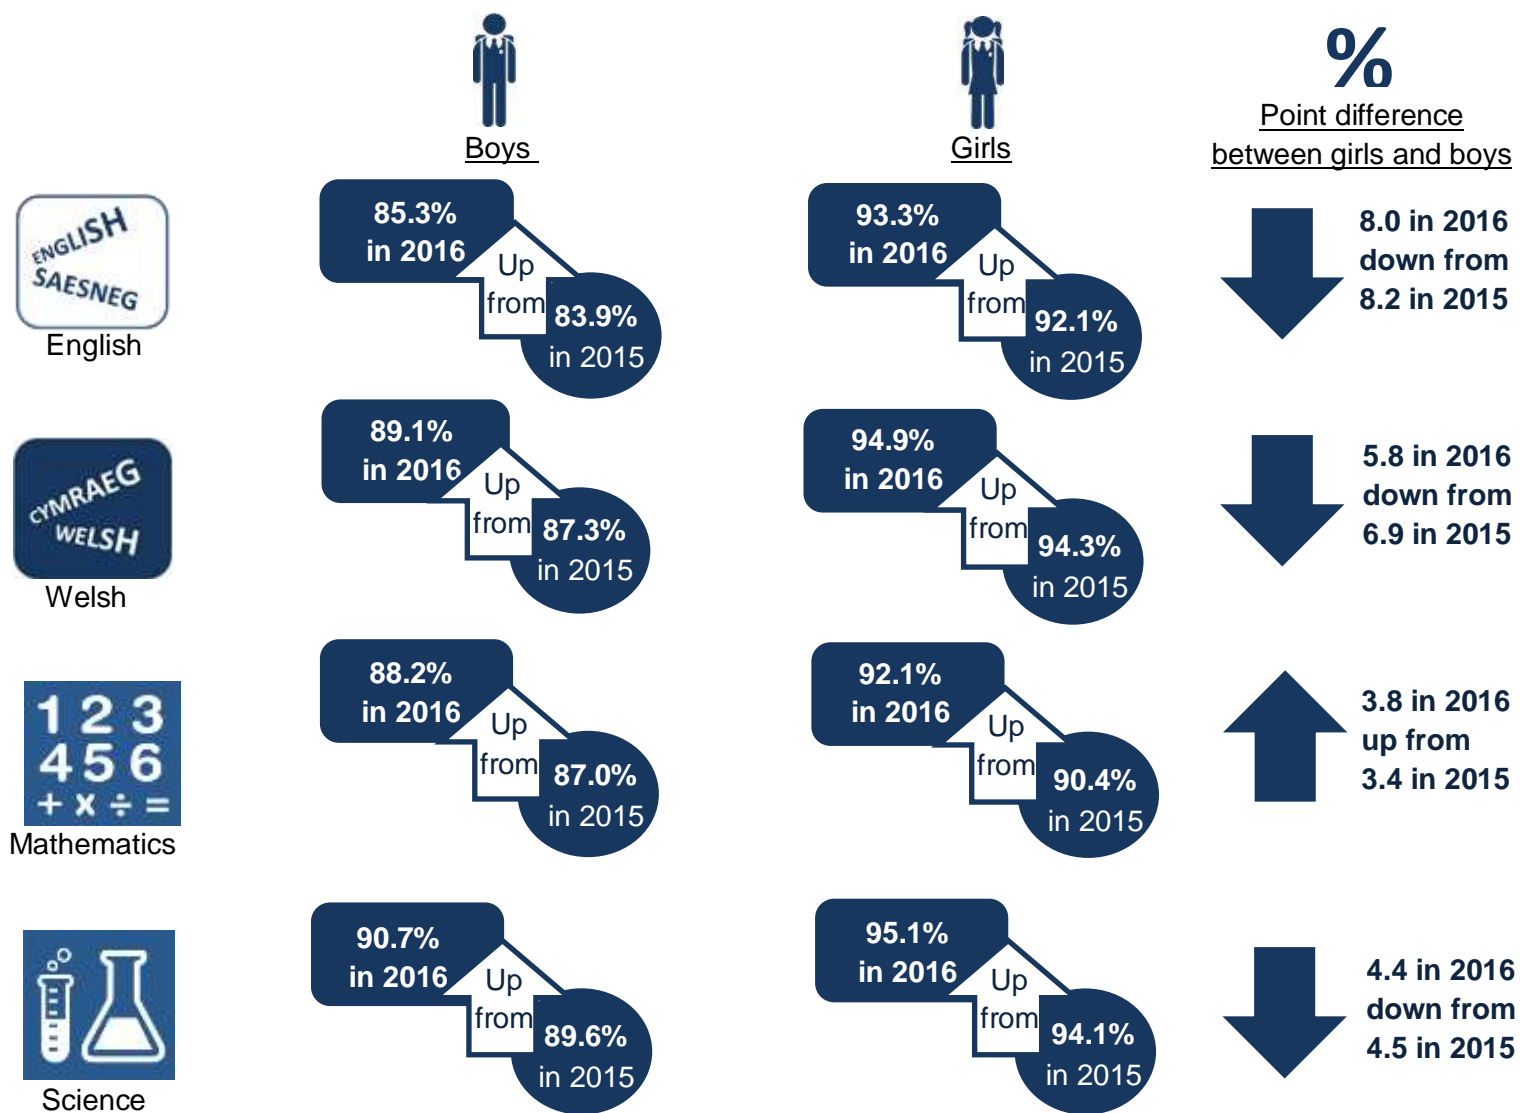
Boys

Girls

%
Point difference between girls and boys

ENGLISH SAESNEG
English

85.3% in 2016
Up from
83.9% in 2015

93.3% in 2016
Up from
92.1% in 2015

8.0 in 2016 down from 8.2 in 2015

CYMRAEG WELSH
Welsh

89.1% in 2016
Up from
87.3% in 2015

94.9% in 2016
Up from
94.3% in 2015

5.8 in 2016 down from 6.9 in 2015

1 2 3
4 5 6
+ x ÷ =
Mathematics

88.2% in 2016
Up from
87.0% in 2015

92.1% in 2016
Up from
90.4% in 2015

3.8 in 2016 up from 3.4 in 2015

Science

90.7% in 2016
Up from
89.6% in 2015

95.1% in 2016
Up from
94.1% in 2015

4.4 in 2016 down from 4.5 in 2015